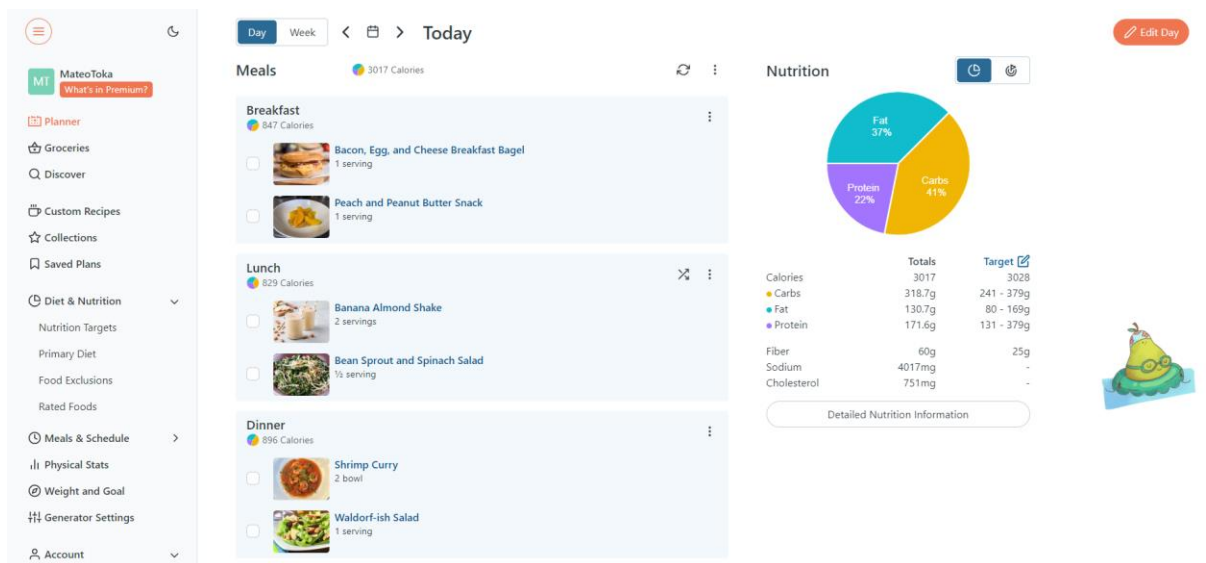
MT MateoToka
What's in Premium?

Planner
Groceries
Discover

Custom Recipes
Collections
Saved Plans

Diet & Nutrition
Nutrition Targets
Primary Diet
Food Exclusions
Rated Foods

Meals & Schedule
Physical Stats
Weight and Goal
Generator Settings

Account

Day Week Today

Edit Day

Meals 3017 Calories

Breakfast
847 Calories
Bacon, Egg, and Cheese Breakfast Bagel
1 serving
Peach and Peanut Butter Snack
1 serving

Lunch
829 Calories
Banana Almond Shake
2 servings
Bean Sprout and Spinach Salad
½ serving

Dinner
896 Calories
Shrimp Curry
2 bowl
Waldorf-ish Salad
1 serving

Nutrition

Fat
37%
Carbs
41%
Protein
22%

| | Totals | Target |
|---|---|---|
| Calories | 3017 | 3028 |
| Carbs | 318.7g | 241 - 379g |
| Fat | 130.7g | 80 - 169g |
| Protein | 171.6g | 131 - 379g |
| Fiber | 60g | 25g |
| Sodium | 4017mg | - |
| Cholesterol | 751mg | - |

Detailed Nutrition Information